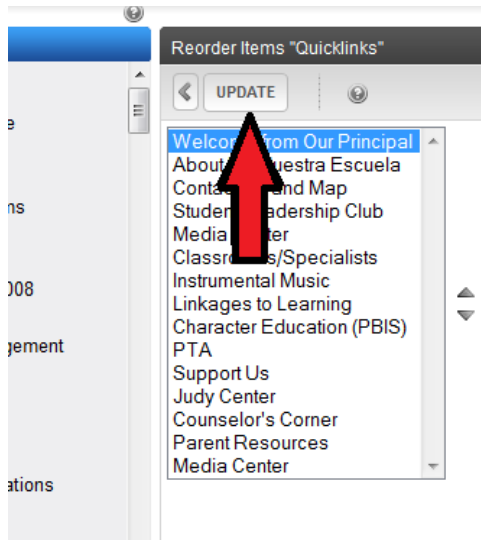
e

ns

008

gement

ations

Reorder Items "Quicklinks"

UPDATE

Welco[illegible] from Our Principal
About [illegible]uestra Escuela
Conta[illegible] and Map
Studen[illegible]adership Club
Media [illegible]ter
Classro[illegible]s/Specialists
Instrumental Music
Linkages to Learning
Character Education (PBIS)
PTA
Support Us
Judy Center
Counselor's Corner
Parent Resources
Media Center